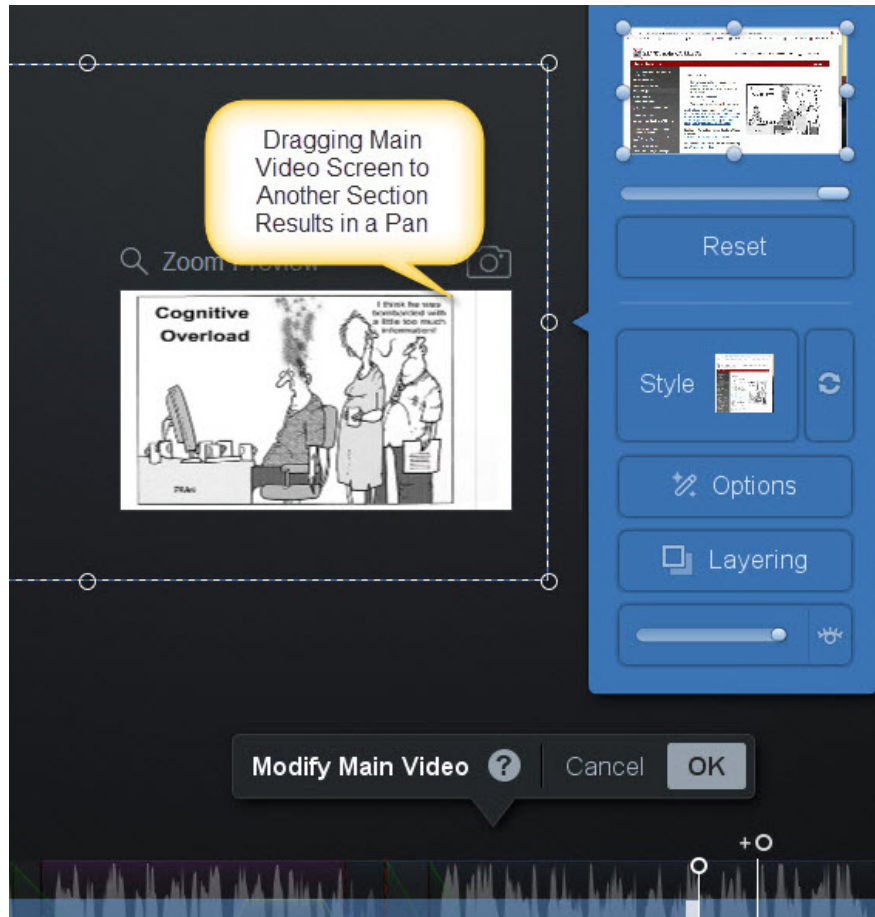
Dragging Main Video Screen to Another Section Results in a Pan

Zoom Preview

Cognitive Overload

I think he was bombarded with a little too much information!

Reset

Style

Options

Layering

Modify Main Video

Cancel

OK